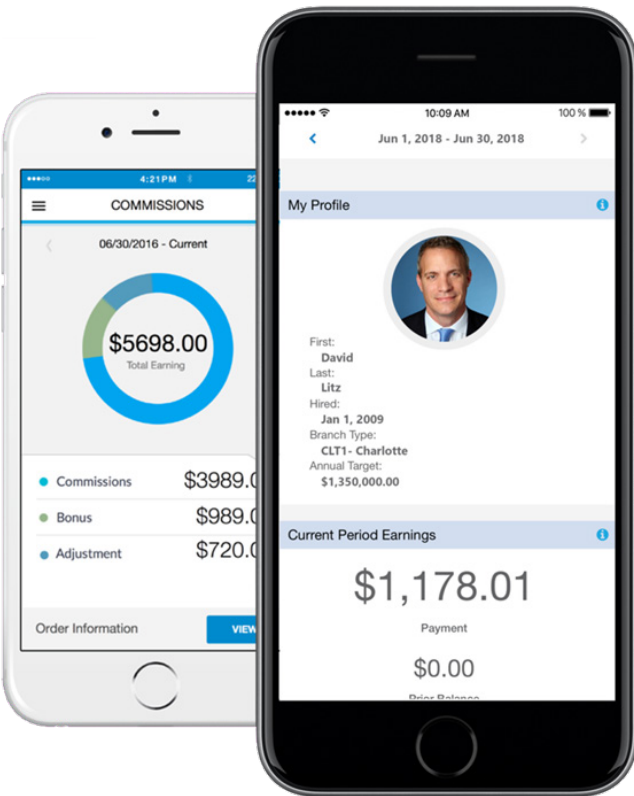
4:21PM

22

COMMISSIONS

06/30/2016 - Current

$5698.00

Total Earning

Commissions $3989.0

Bonus $989.0

Adjustment $720.0

Order Information

VIEW

10:09 AM

100 %

Jun 1, 2018 - Jun 30, 2018

My Profile

First:
David
Last:
Litz
Hired:
Jan 1, 2009
Branch Type:
CLT1- Charlotte
Annual Target:
$1,350,000.00

Current Period Earnings

$1,178.01

Payment

$0.00

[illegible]